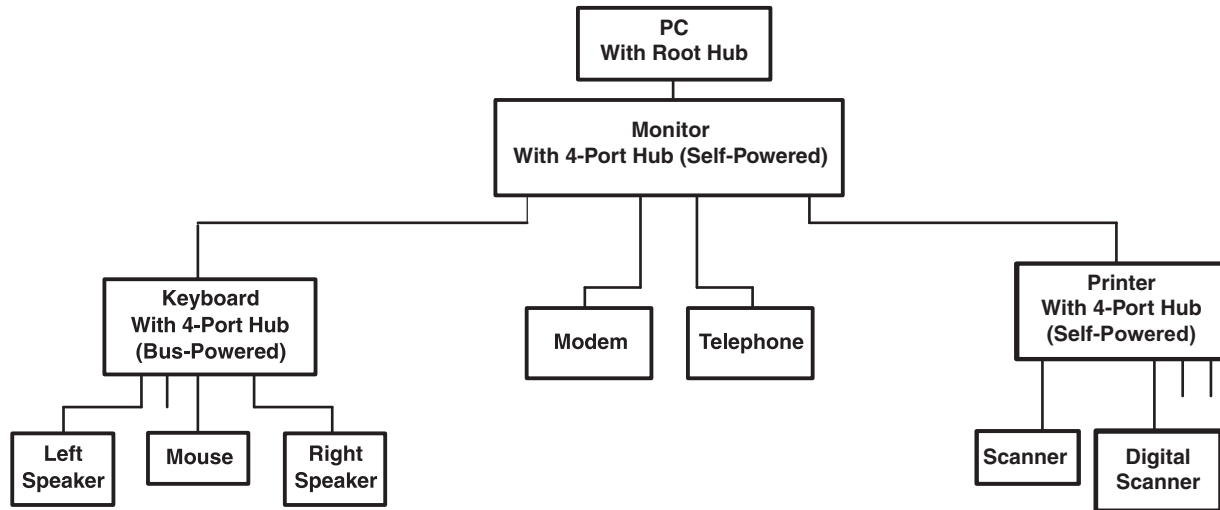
PC
With Root Hub

Monitor
With 4-Port Hub (Self-Powered)

Keyboard
With 4-Port Hub
(Bus-Powered)

Modem

Telephone

Printer
With 4-Port Hub
(Self-Powered)

Left
Speaker

Mouse

Right
Speaker

Scanner

Digital
Scanner